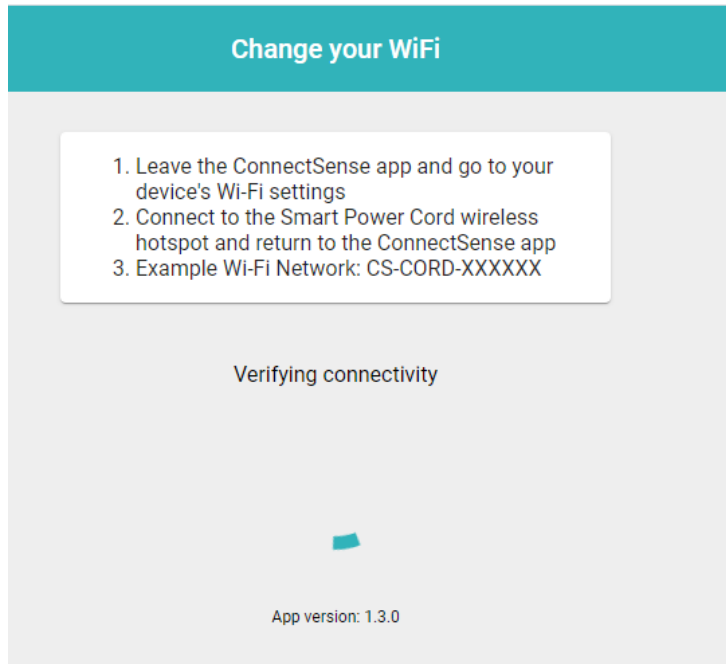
Change your WiFi

1. Leave the ConnectSense app and go to your device's Wi-Fi settings
2. Connect to the Smart Power Cord wireless hotspot and return to the ConnectSense app
3. Example Wi-Fi Network: CS-CORD-XXXXXX

Verifying connectivity

App version: 1.3.0